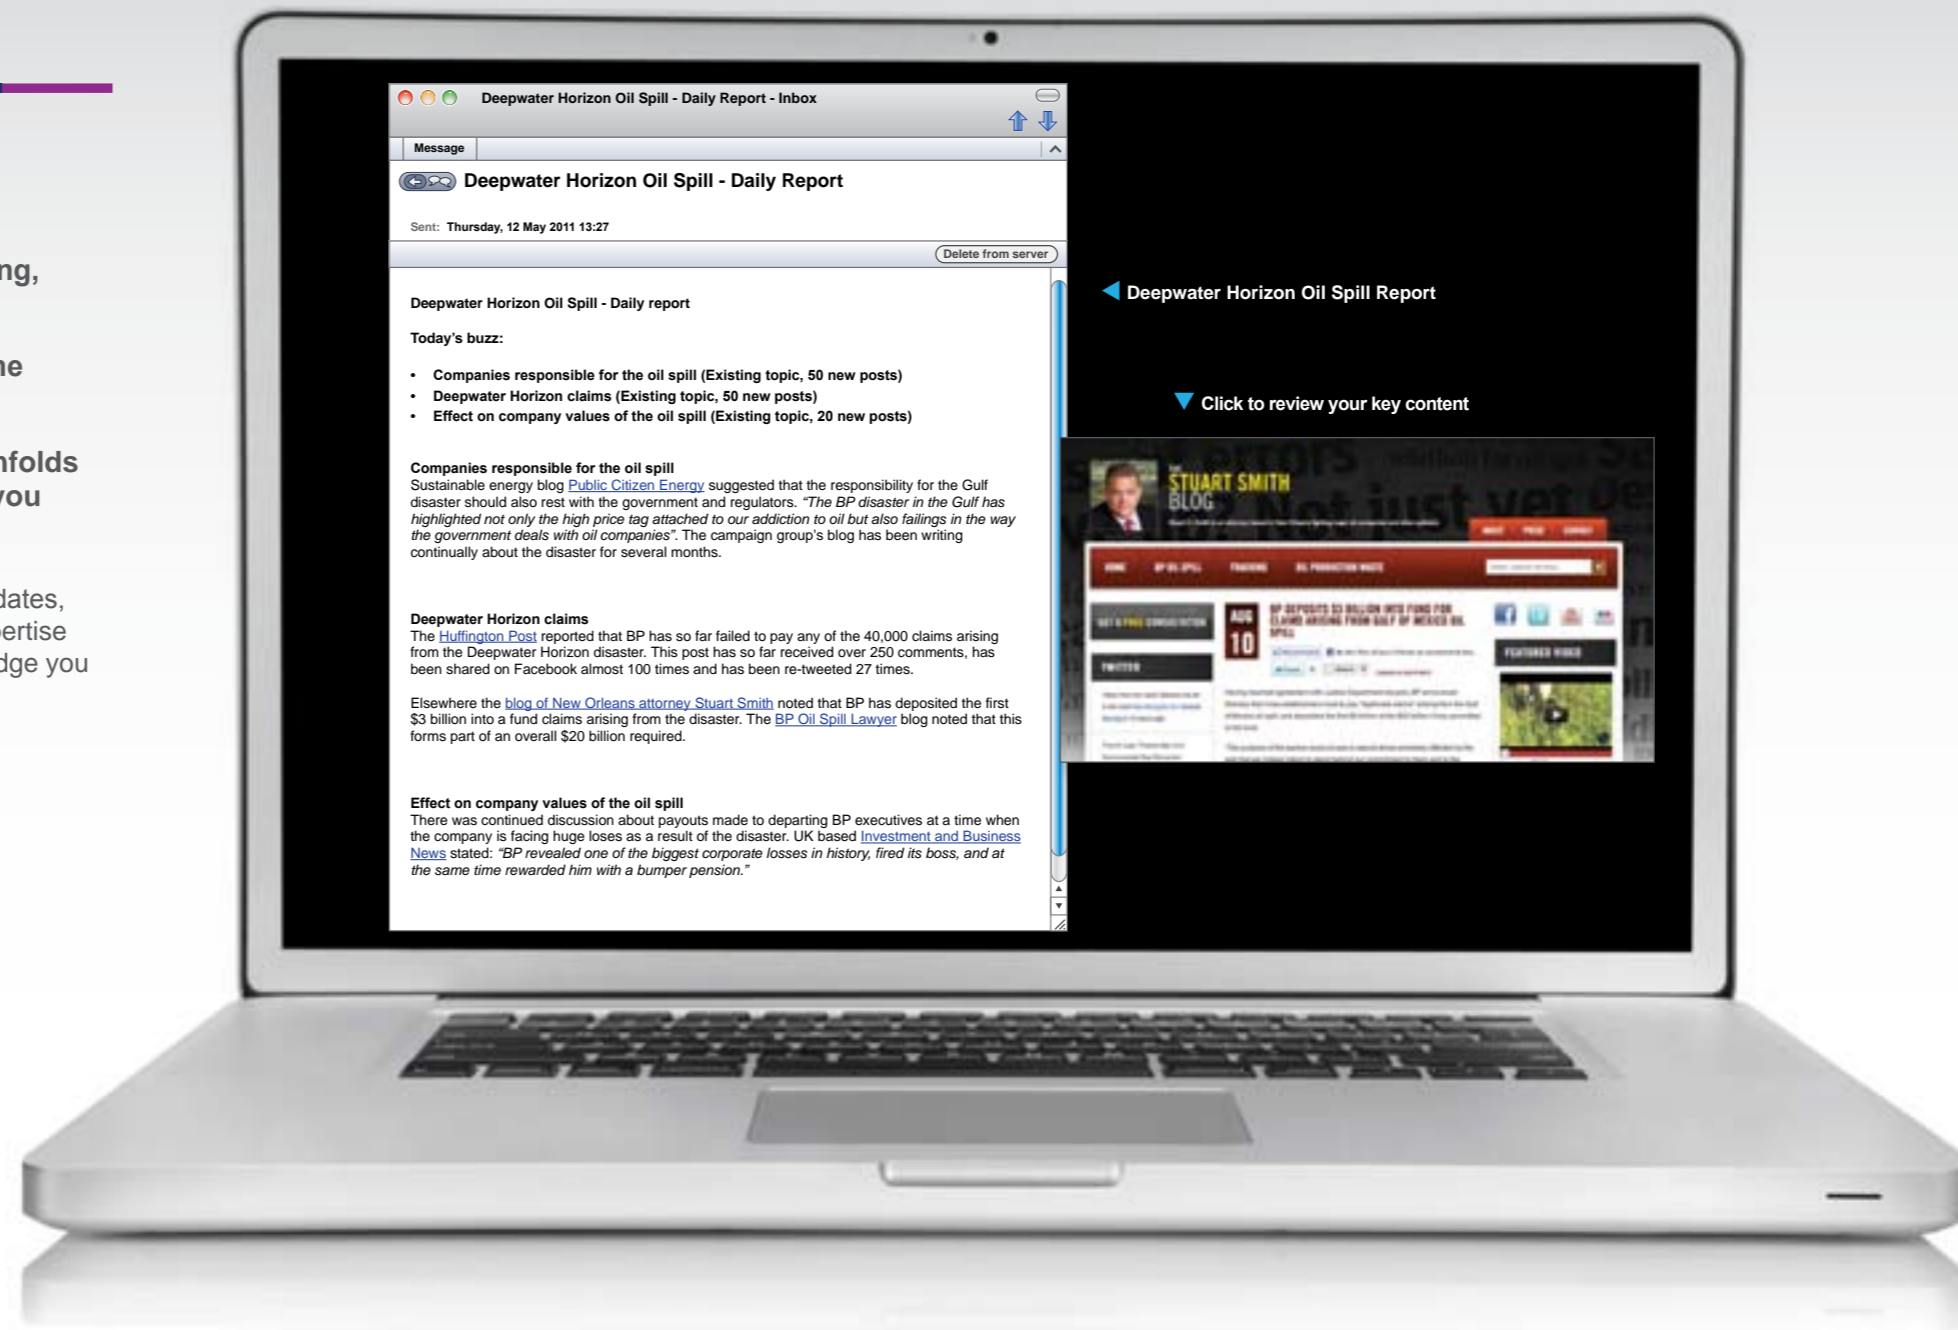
ng,

ne

nfolds
you

dates,
ertise
dge you

Deepwater Horizon Oil Spill - Daily Report - Inbox

Message

Deepwater Horizon Oil Spill - Daily Report

Sent: Thursday, 12 May 2011 13:27

Delete from server

Deepwater Horizon Oil Spill - Daily report

Today's buzz:

• Companies responsible for the oil spill (Existing topic, 50 new posts)
• Deepwater Horizon claims (Existing topic, 50 new posts)
• Effect on company values of the oil spill (Existing topic, 20 new posts)

Companies responsible for the oil spill
Sustainable energy blog Public Citizen Energy suggested that the responsibility for the Gulf disaster should also rest with the government and regulators. *"The BP disaster in the Gulf has highlighted not only the high price tag attached to our addiction to oil but also failings in the way the government deals with oil companies"*. The campaign group's blog has been writing continually about the disaster for several months.

Deepwater Horizon claims
The Huffington Post reported that BP has so far failed to pay any of the 40,000 claims arising from the Deepwater Horizon disaster. This post has so far received over 250 comments, has been shared on Facebook almost 100 times and has been re-tweeted 27 times.

Elsewhere the blog of New Orleans attorney Stuart Smith noted that BP has deposited the first $3 billion into a fund claims arising from the disaster. The BP Oil Spill Lawyer blog noted that this forms part of an overall $20 billion required.

Effect on company values of the oil spill
There was continued discussion about payouts made to departing BP executives at a time when the company is facing huge loses as a result of the disaster. UK based Investment and Business News stated: *"BP revealed one of the biggest corporate losses in history, fired its boss, and at the same time rewarded him with a bumper pension."*

Deepwater Horizon Oil Spill Report

Click to review your key content

STUART SMITH
BLOG

AUG
10

BP DEPOSITS $3 BILLION INTO FUND FOR CLAIMS ARISING FROM GULF OF MEXICO OIL SPILL

TWITTER

FEATURED VIDEO